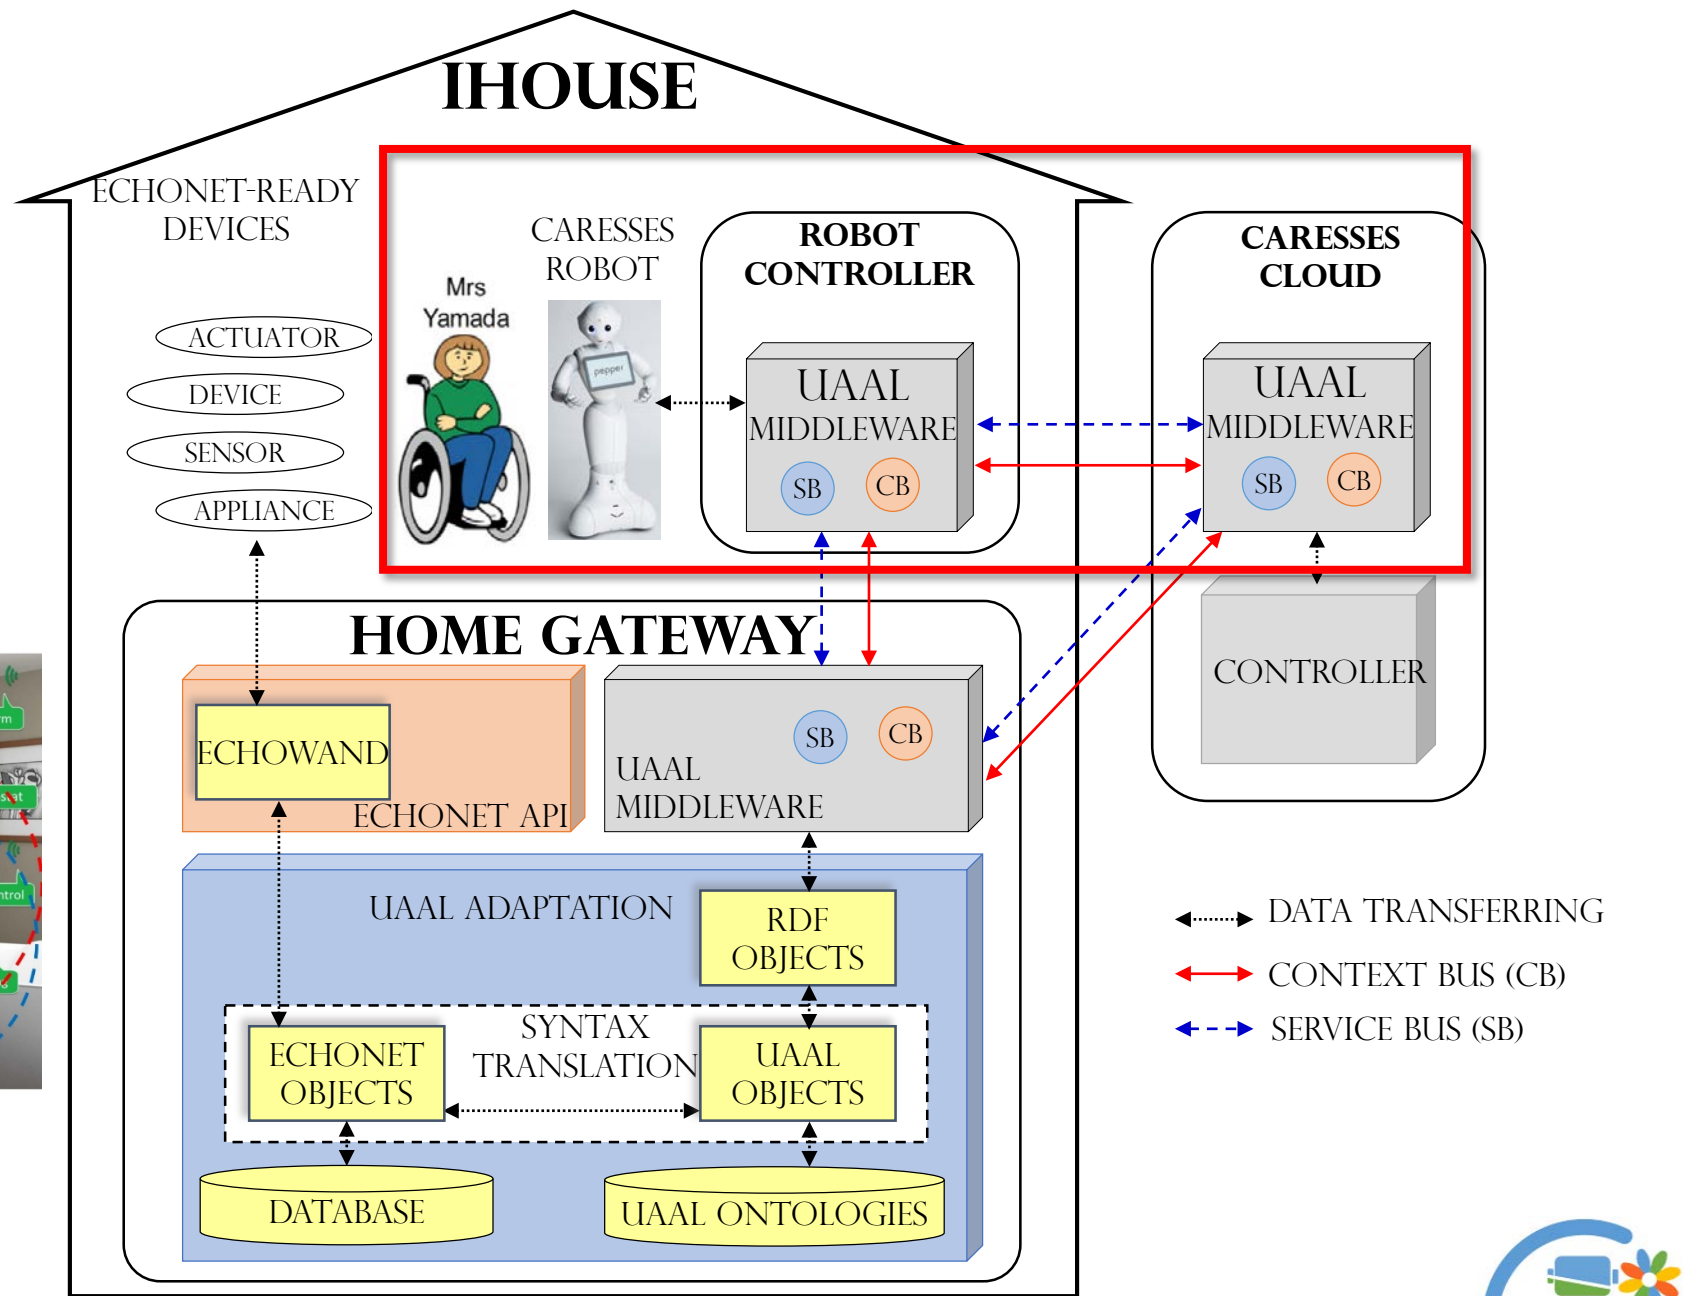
IHOUSE

ECHONET-READY DEVICES

ACTUATOR
DEVICE
SENSOR
APPLIANCE

Mrs Yamada

CARESSES ROBOT

pepper

ROBOT CONTROLLER

UAAL MIDDLEWARE
SB CB

CARESSES CLOUD

UAAL MIDDLEWARE
SB CB

CONTROLLER

HOME GATEWAY

ECHOWAND
ECHONET API

SB CB
UAAL MIDDLEWARE

UAAL ADAPTATION
RDF OBJECTS

SYNTAX TRANSLATION
ECHONET OBJECTS
UAAL OBJECTS

DATABASE
UAAL ONTOLOGIES

DATA TRANSFERRING
CONTEXT BUS (CB)
SERVICE BUS (SB)